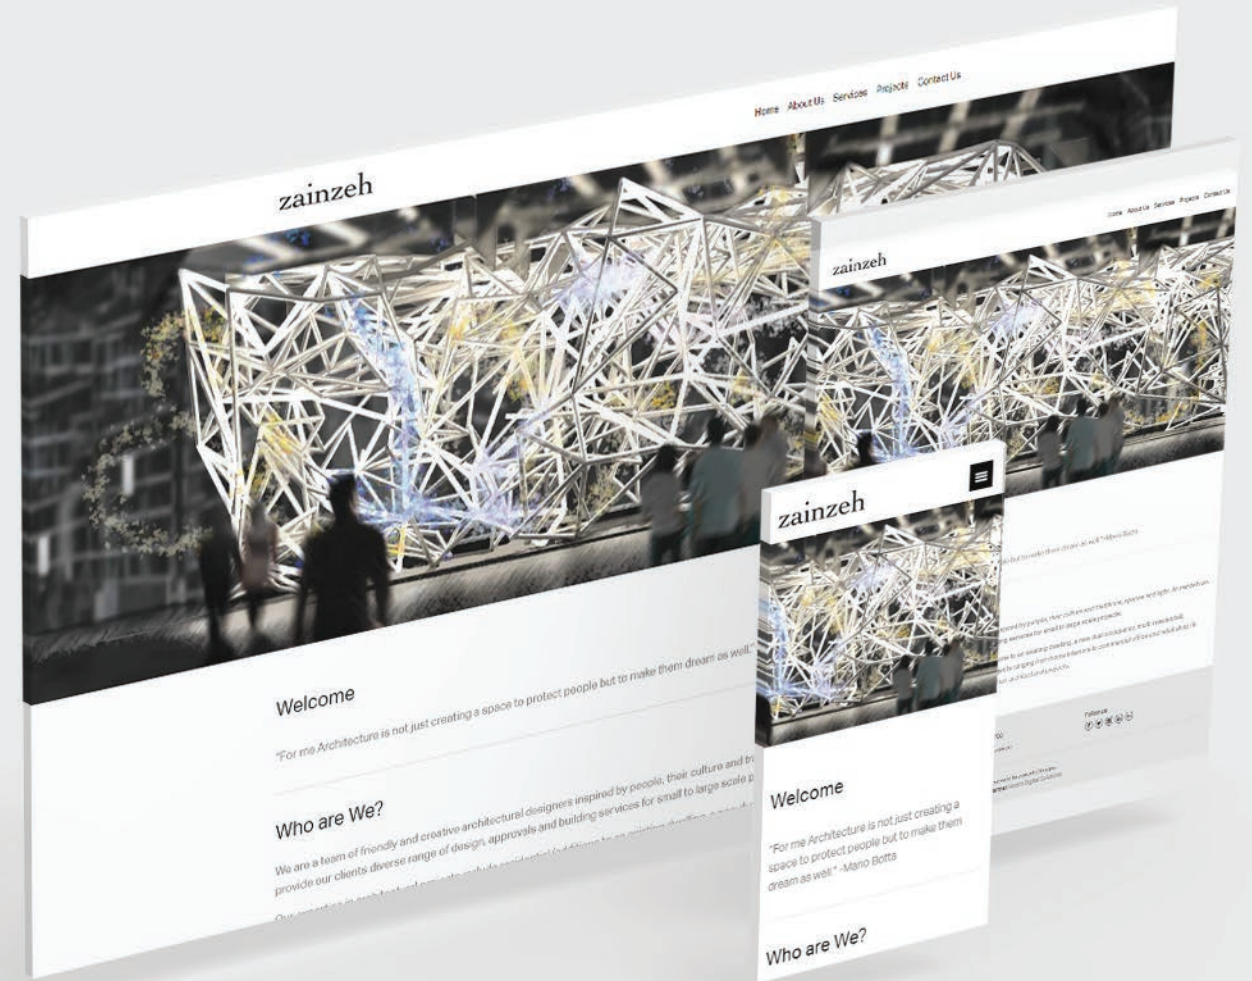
Home About Us Services Projects Contact Us

zainzeh

Welcome

"For me Architecture is not just creating a space to protect people but to make them dream as well."

Who are We?

We are a team of friendly and creative architectural designers inspired by people, their culture and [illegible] provide our clients diverse range of design, approvals and building services for small to large scale p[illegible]

Home About Us Services Projects Contact Us

zainzeh

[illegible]

zainzeh

Welcome

"For me Architecture is not just creating a space to protect people but to make them dream as well." -Mario Botta

Who are We?